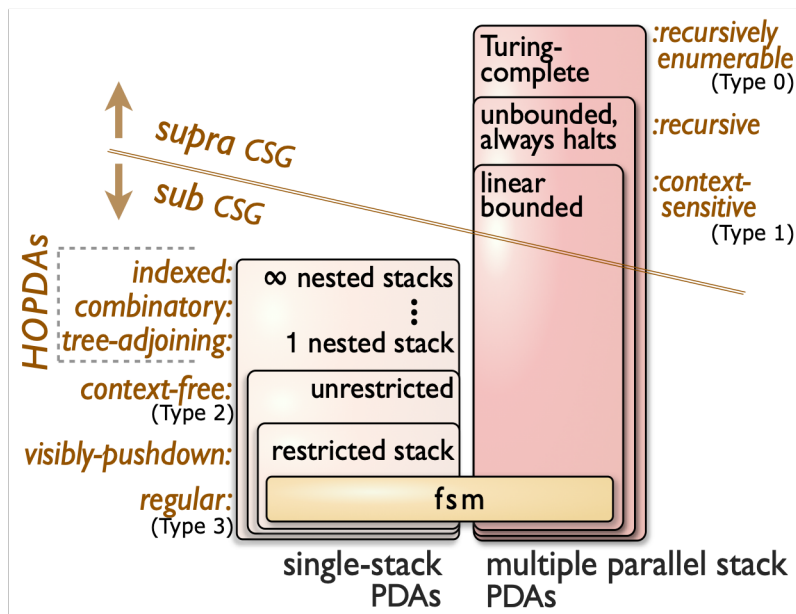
Turing-complete

:recursively enumerable
(Type 0)

unbounded, always halts

:recursive

supra CSG

sub CSG

linear bounded

:context-sensitive
(Type 1)

HOPDAs

indexed:
combinatory:
tree-adjoining:

∞ nested stacks
⋮
1 nested stack

context-free:
(Type 2)

unrestricted

visibly-pushdown:

restricted stack

regular:
(Type 3)

fsm

single-stack PDAs

multiple parallel stack PDAs